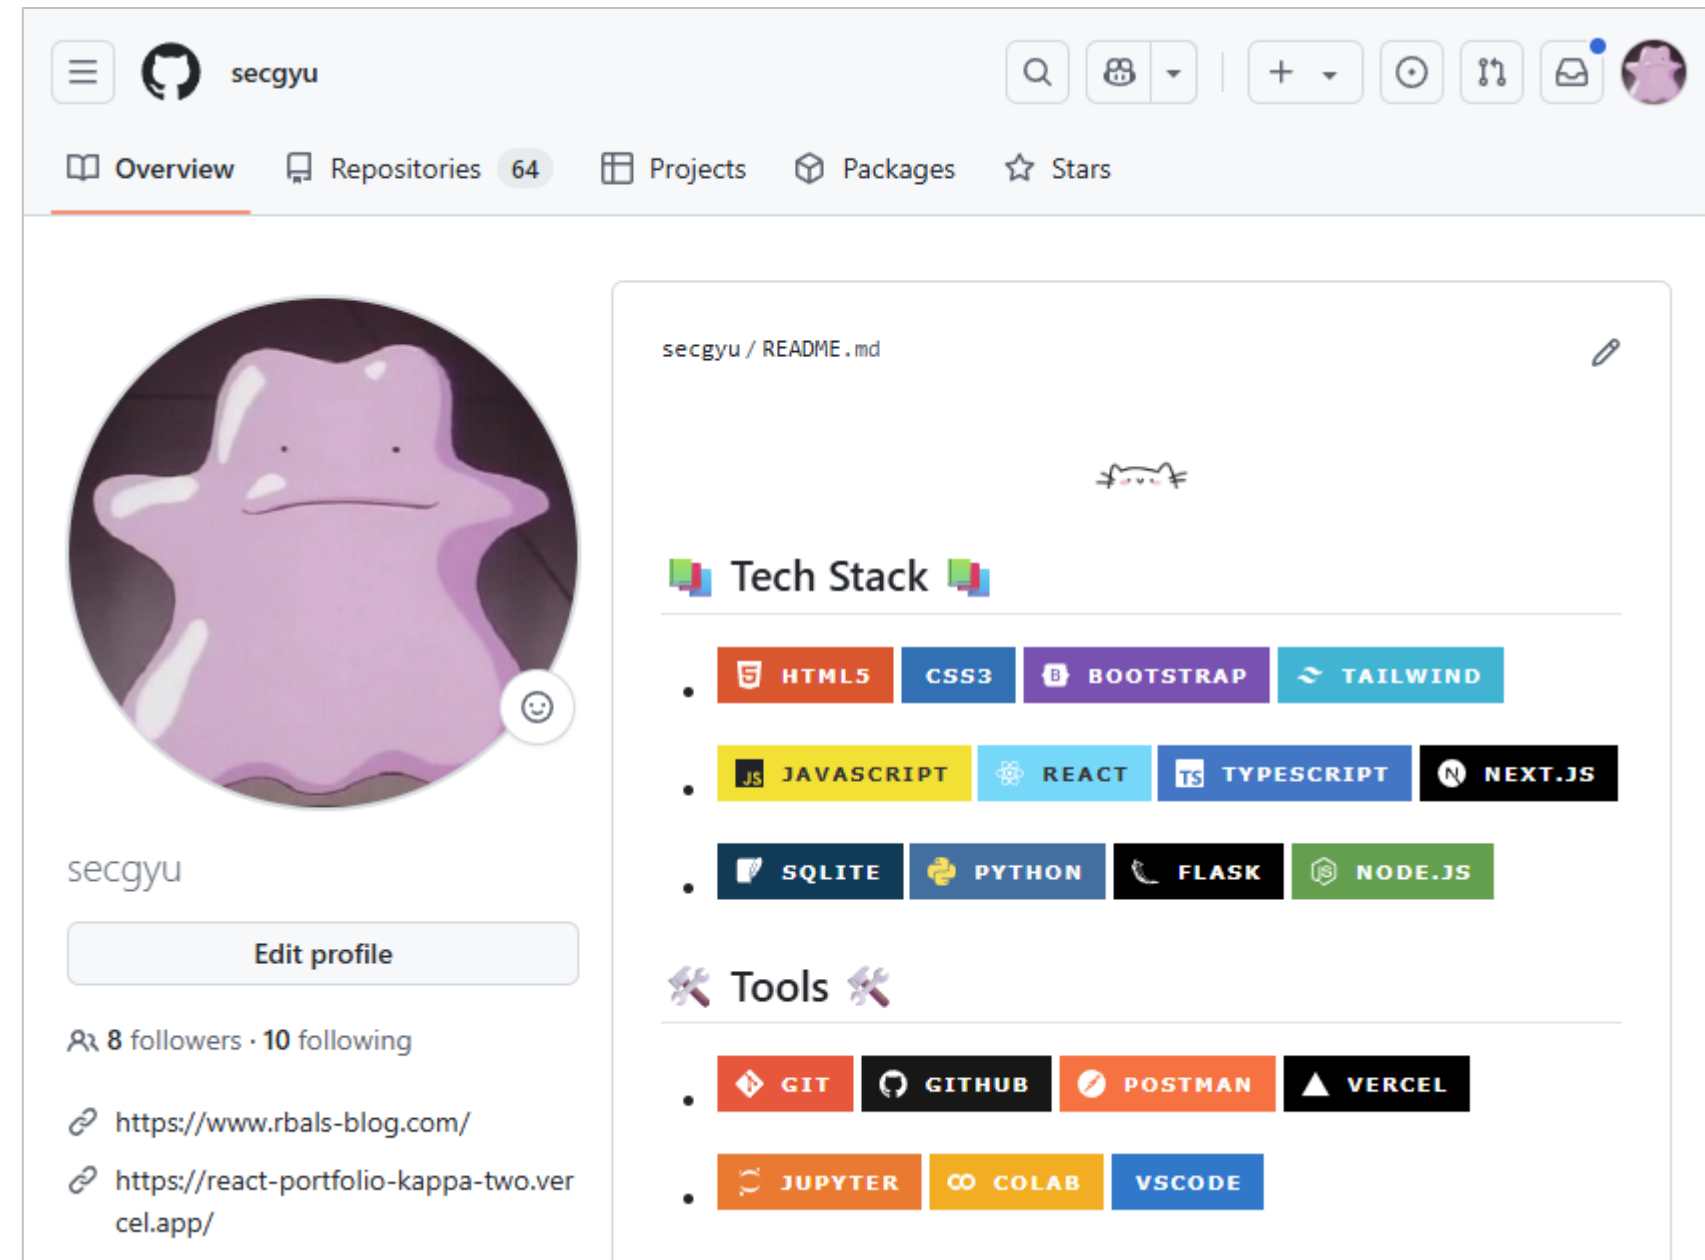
secgyu

Overview Repositories 64 Projects Packages Stars

secgyu

Edit profile

8 followers · 10 following

https://www.rbals-blog.com/

https://react-portfolio-kappa-two.vercel.app/

secgyu / README.md

Tech Stack

- HTML5 CSS3 BOOTSTRAP TAILWIND
- JAVASCRIPT REACT TYPESCRIPT NEXT.JS
- SQLITE PYTHON FLASK NODE.JS

Tools

- GIT GITHUB POSTMAN VERCEL
- JUPYTER COLAB VSCODE